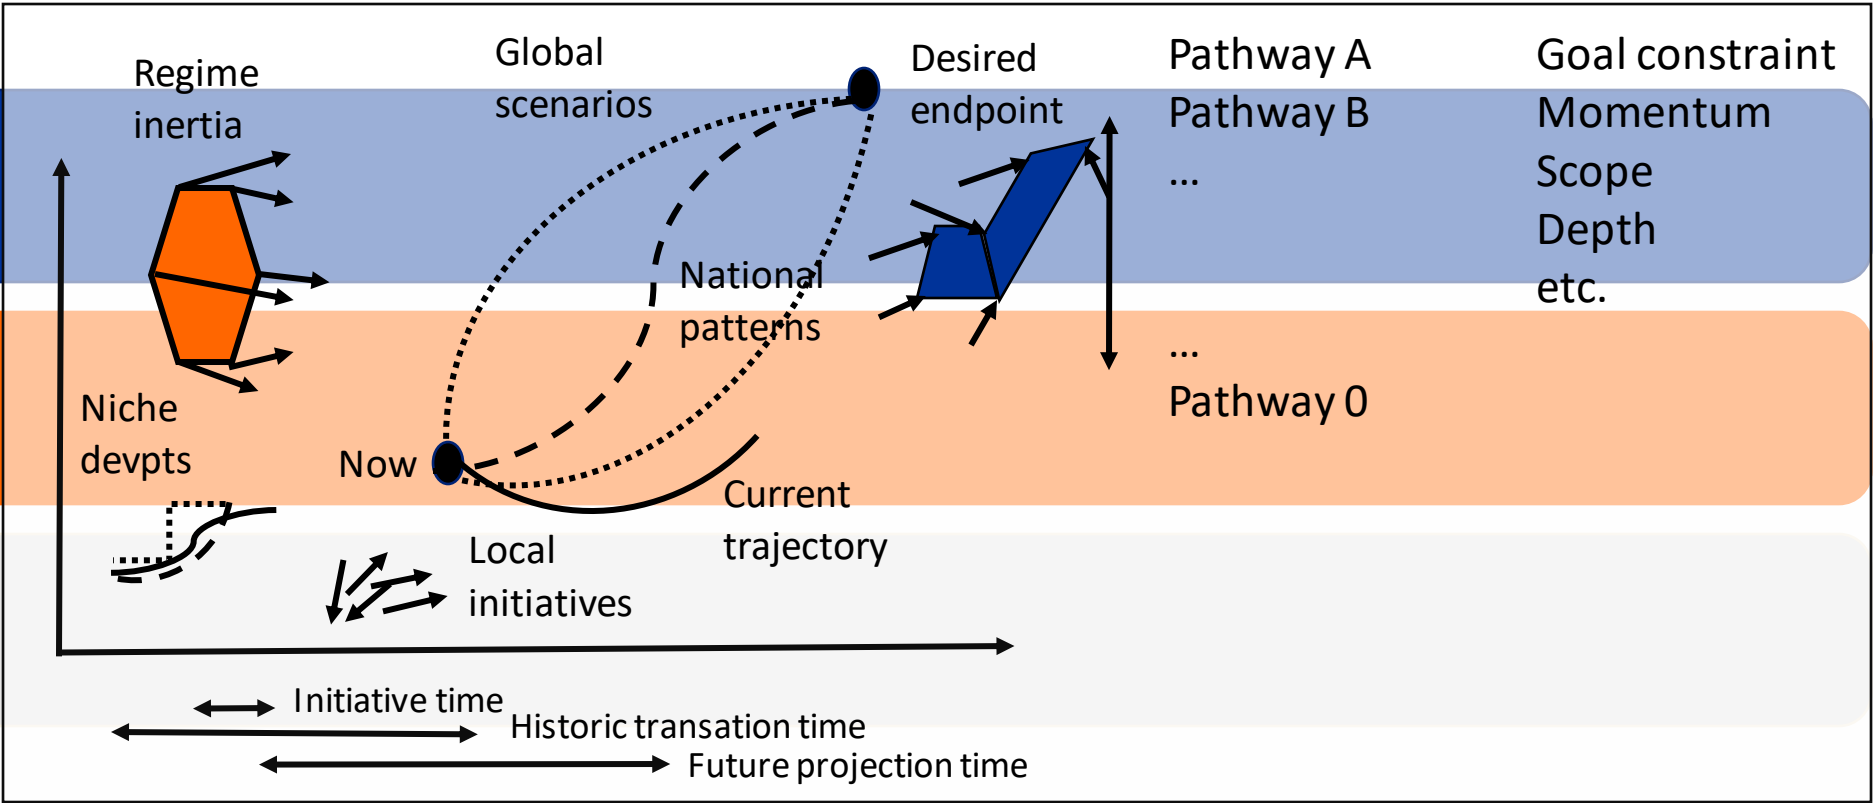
Regime inertia

Global scenarios

Desired endpoint

Pathway A
Pathway B
...

Goal constraint
Momentum
Scope
Depth
etc.

National patterns

...
Pathway 0

Niche devpts

Now

Current trajectory

Local initiatives

Initiative time
Historic transation time
Future projection time